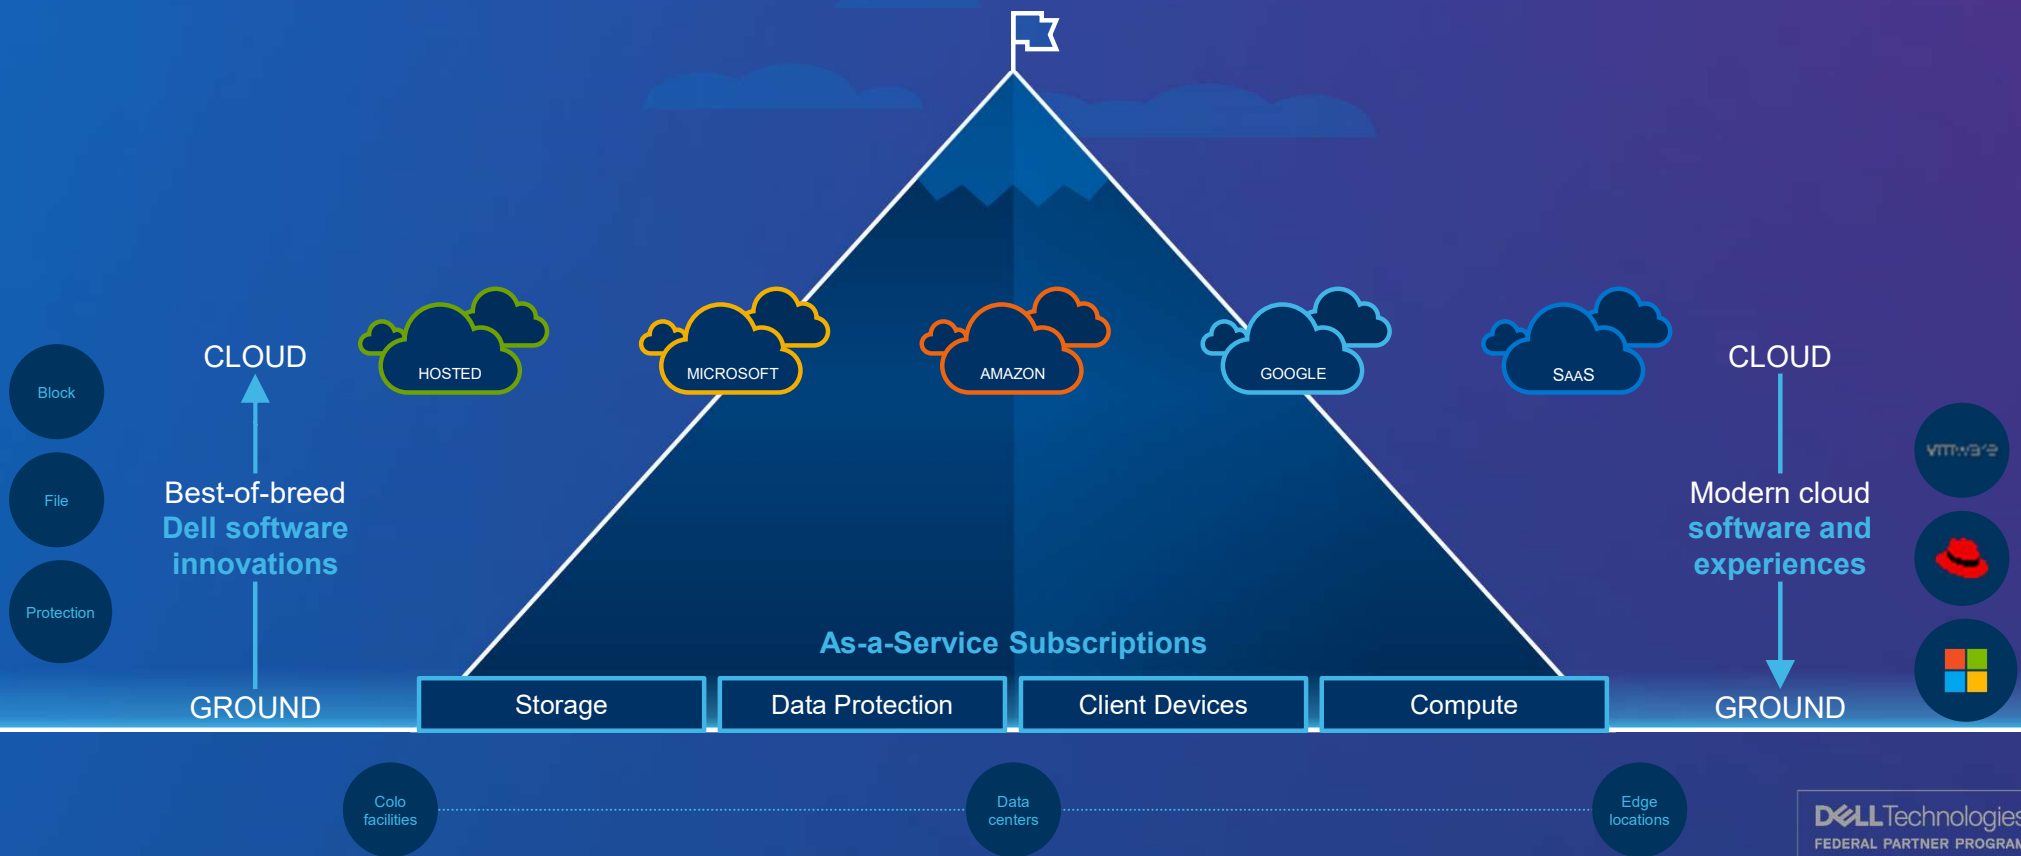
Block

File

Protection

CLOUD

Best-of-breed
Dell software innovations

GROUND

HOSTED

MICROSOFT

AMAZON

GOOGLE

SAAS

CLOUD

Modern cloud
software and experiences

GROUND

vmware

As-a-Service Subscriptions

| Storage | Data Protection | Client Devices | Compute |
|---|---|---|---|

Colo facilities

Data centers

Edge locations

DELL Technologies
FEDERAL PARTNER PROGRAM